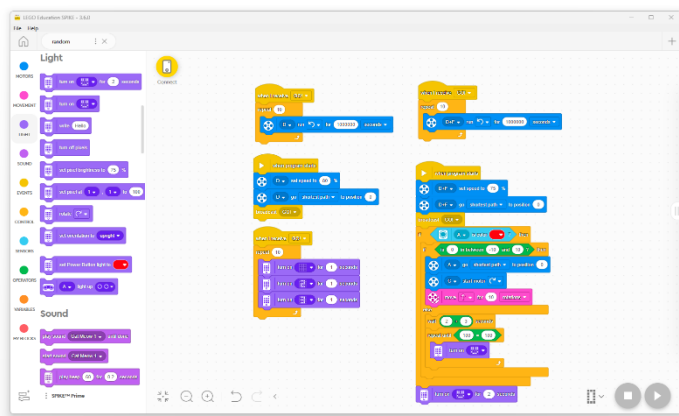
LEGO Education SPIKE – 3.6.0

File Help

random

Connect

Light

turn on for 2 seconds

turn on

write Hello

turn off pixels

set pixel brightness to 75 %

set pixel at 1 , 1 to 100

rotate

set orientation to upright

set Power Button light to

A light up

Sound

play sound Cat Meow 1 until done

start sound Cat Meow 1

play beep 60 for 0.2 seconds

MOTORS

MOVEMENT

LIGHT

SOUND

EVENTS

CONTROL

SENSORS

OPERATORS

VARIABLES

MY BLOCKS

SPIKE™ Prime